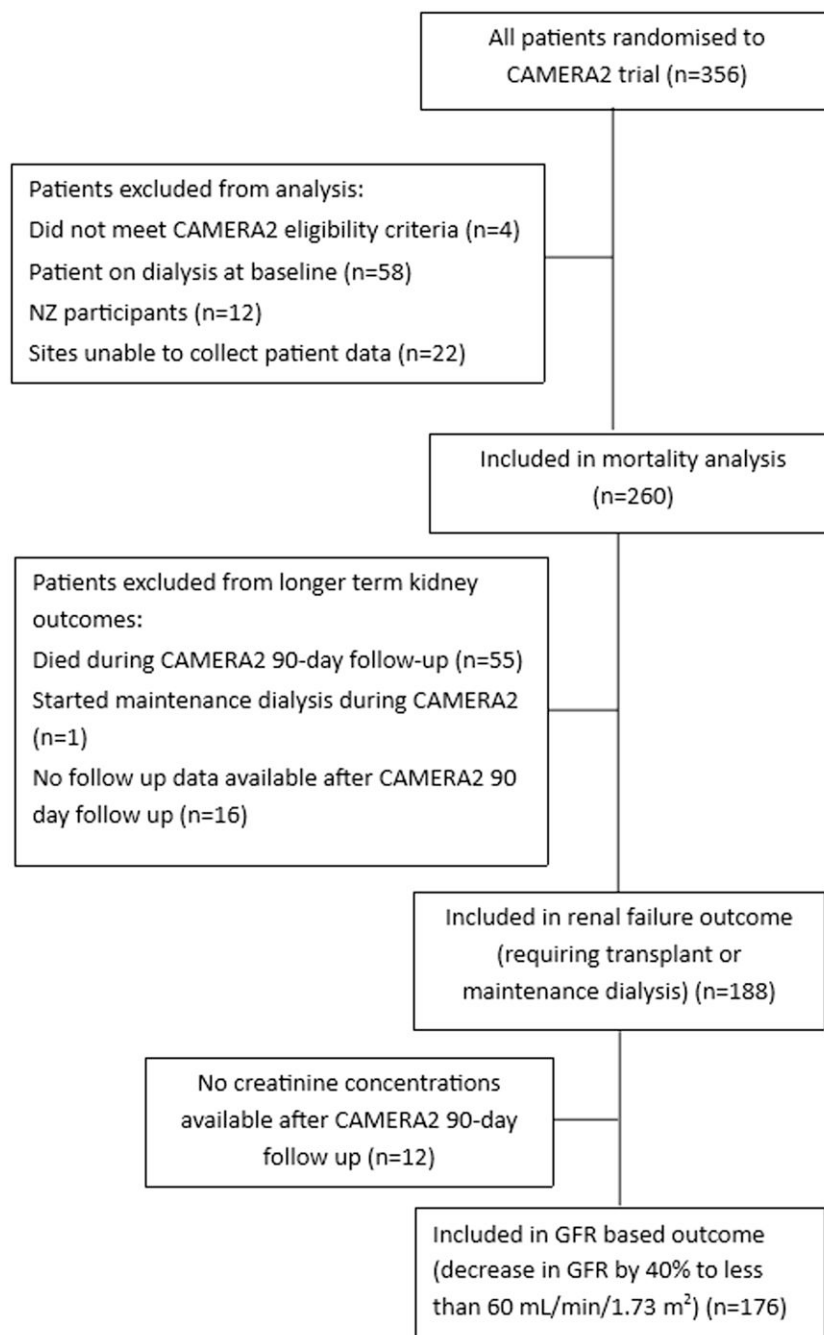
All patients randomised to CAMERA2 trial (n=356)

Patients excluded from analysis:
Did not meet CAMERA2 eligibility criteria (n=4)
Patient on dialysis at baseline (n=58)
NZ participants (n=12)
Sites unable to collect patient data (n=22)

Included in mortality analysis (n=260)

Patients excluded from longer term kidney outcomes:
Died during CAMERA2 90-day follow-up (n=55)
Started maintenance dialysis during CAMERA2 (n=1)
No follow up data available after CAMERA2 90 day follow up (n=16)

Included in renal failure outcome (requiring transplant or maintenance dialysis) (n=188)

No creatinine concentrations available after CAMERA2 90-day follow up (n=12)

Included in GFR based outcome (decrease in GFR by 40% to less than 60 mL/min/1.73 $m^2$) (n=176)